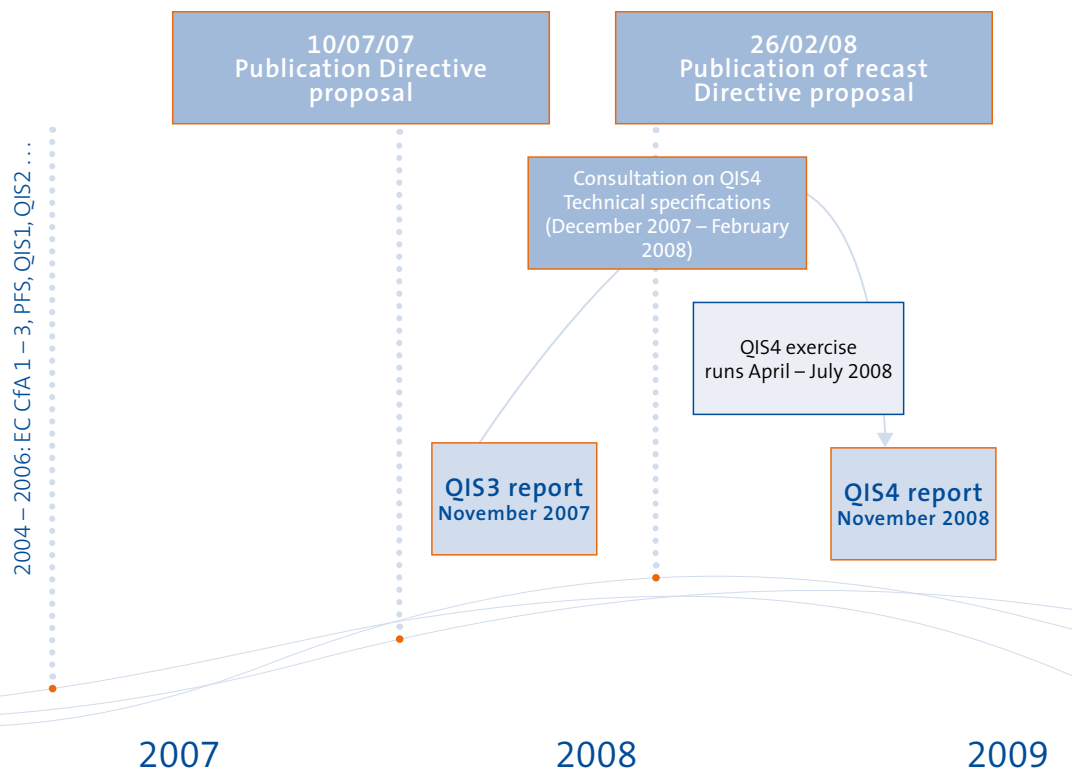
2004 – 2006: EC CfA 1 – 3, PFS, QIS1, QIS2 . . .

10/07/07
Publication Directive proposal

26/02/08
Publication of recast Directive proposal

Consultation on QIS4 Technical specifications (December 2007 – February 2008)

QIS4 exercise runs April – July 2008

QIS3 report
November 2007

QIS4 report
November 2008

2007

2008

2009